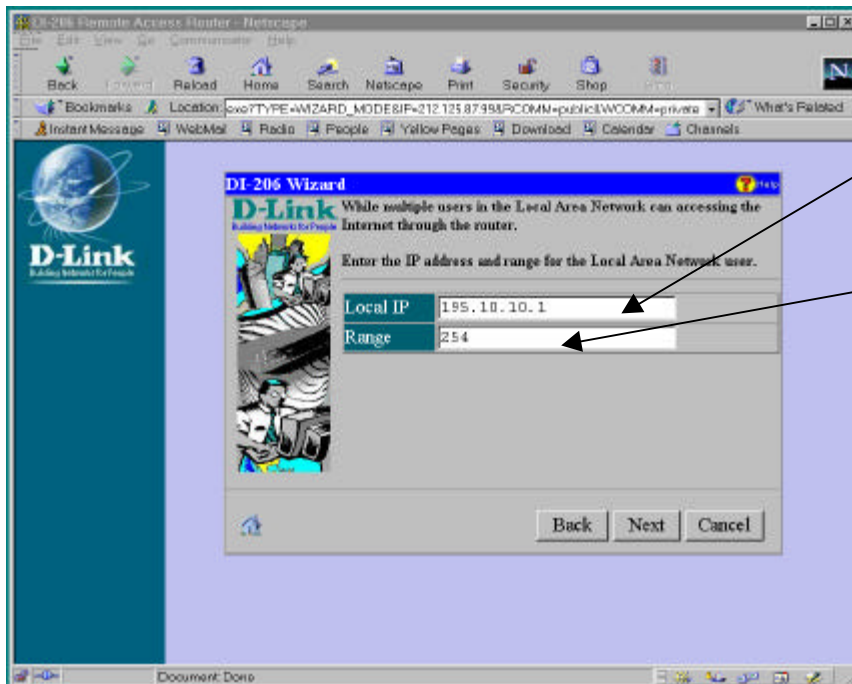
DI-206 Remote Access Router - Netscape

File Edit View Go Communicator Help

Back Forward Reload Home Search Netscape Print Security Shop Stop

Bookmarks Location: exe?TYPE=WIZARD_MODE&IP=212.125.87.99&RCOMM=public&WCOMM=private What's Related

Instant Message WebMail Radio People Yellow Pages Download Calendar Channels

D-Link
Building Networks for People

DI-206 Wizard

Help

D-Link
Building Networks for People

While multiple users in the Local Area Network can accessing the Internet through the router.

Enter the IP address and range for the Local Area Network user.

| Local IP | 195.10.10.1 |
|---|---|
| Range | 254 |

Back Next Cancel

Document: Done